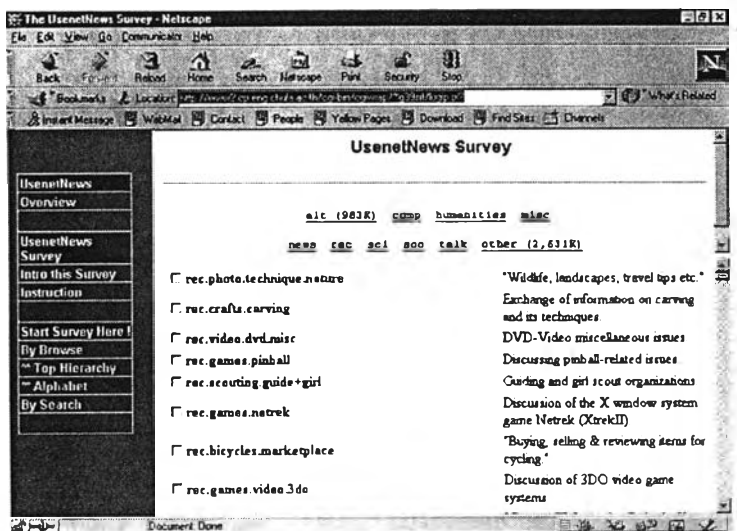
The UsenetNews Survey - Netscape

File Edit View Go Communicator Help

Back Forward Reload Home Search Netscape Print Security Stop

Bookmarks Location: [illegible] What's Related

Instant Message WebMail Contact People Yellow Pages Download Find Sites Channels

UsenetNews Survey

UsenetNews
Overview

UsenetNews Survey
Intro this Survey
Instruction

Start Survey Here !
By Browse
~ Top Hierarchy
~ Alphabet
By Search

alt (983K) comp humanities misc

news rec sci soc talk other (2,631K)

| | |
|---|---|
| rec.photo.technique.nature | "Wildlife, landscapes, travel tips etc." |
| rec.crafts.carving | Exchange of information on carving and its techniques. |
| rec.video.dvd.misc | DVD-Video miscellaneous issues |
| rec.games.pinball | Discussing pinball-related issues |
| rec.scouting.guide+girl | Guiding and girl scout organizations |
| rec.games.netrek | Discussion of the X window system game Netrek (XtrekII) |
| rec.bicycles.marketplace | "Buying, selling & reviewing items for cycling." |
| rec.games.video.3do | Discussion of 3DO video game systems |

Document: Done